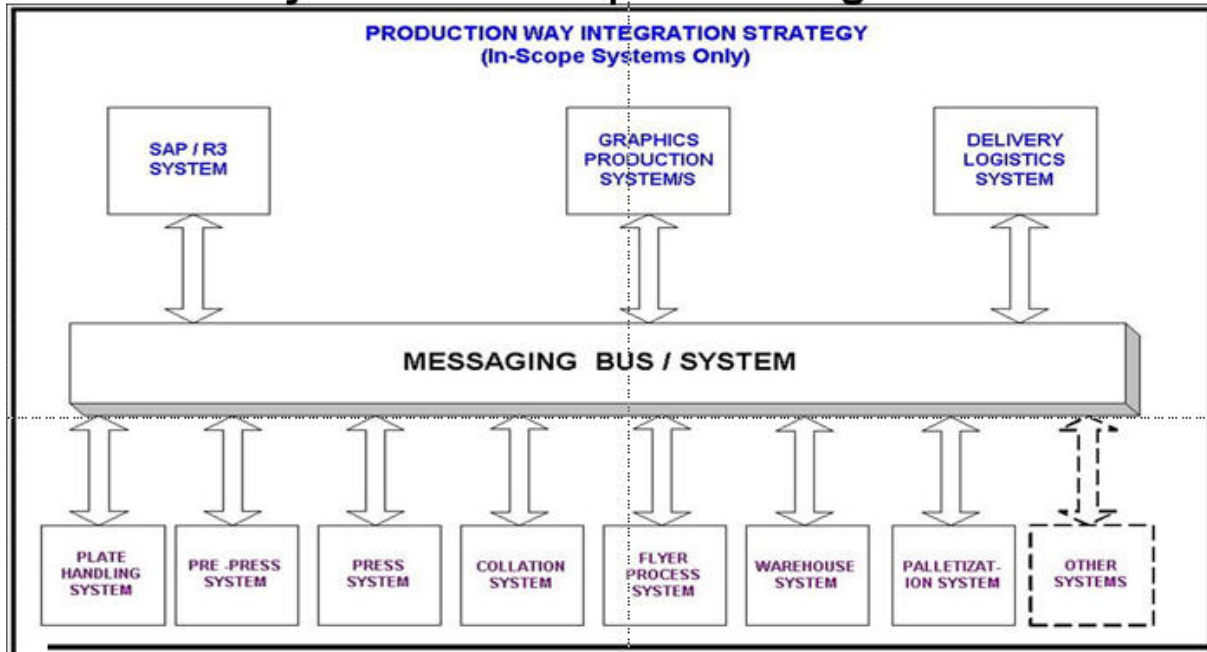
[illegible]

PRODUCTION WAY INTEGRATION STRATEGY
(In-Scope Systems Only)

SAP / R3 SYSTEM

GRAPHICS PRODUCTION SYSTEM/S

DELIVERY LOGISTICS SYSTEM

MESSAGING BUS / SYSTEM

PLATE HANDLING SYSTEM

PRE -PRESS SYSTEM

PRESS SYSTEM

COLLATION SYSTEM

FLYER PROCESS SYSTEM

WAREHOUSE SYSTEM

PALLETIZAT-ION SYSTEM

OTHER SYSTEMS